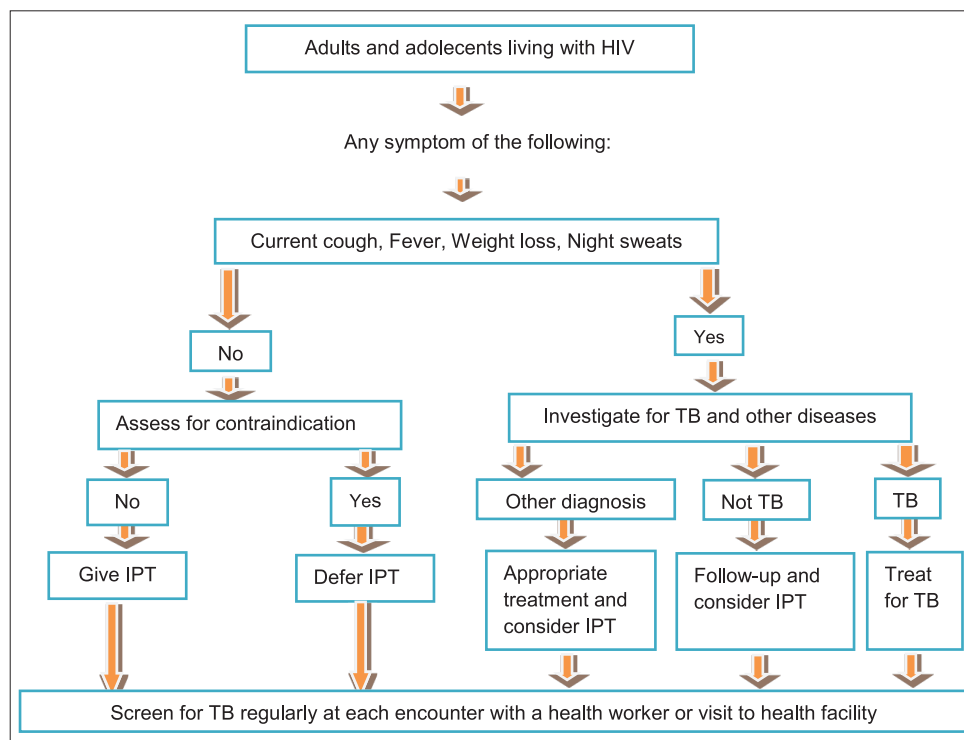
Adults and adolecents living with HIV

Any symptom of the following:

Current cough, Fever, Weight loss, Night sweats

No

Yes

Assess for contraindication

Investigate for TB and other diseases

No

Yes

Other diagnosis

Not TB

TB

Give IPT

Defer IPT

Appropriate treatment and consider IPT

Follow-up and consider IPT

Treat for TB

Screen for TB regularly at each encounter with a health worker or visit to health facility